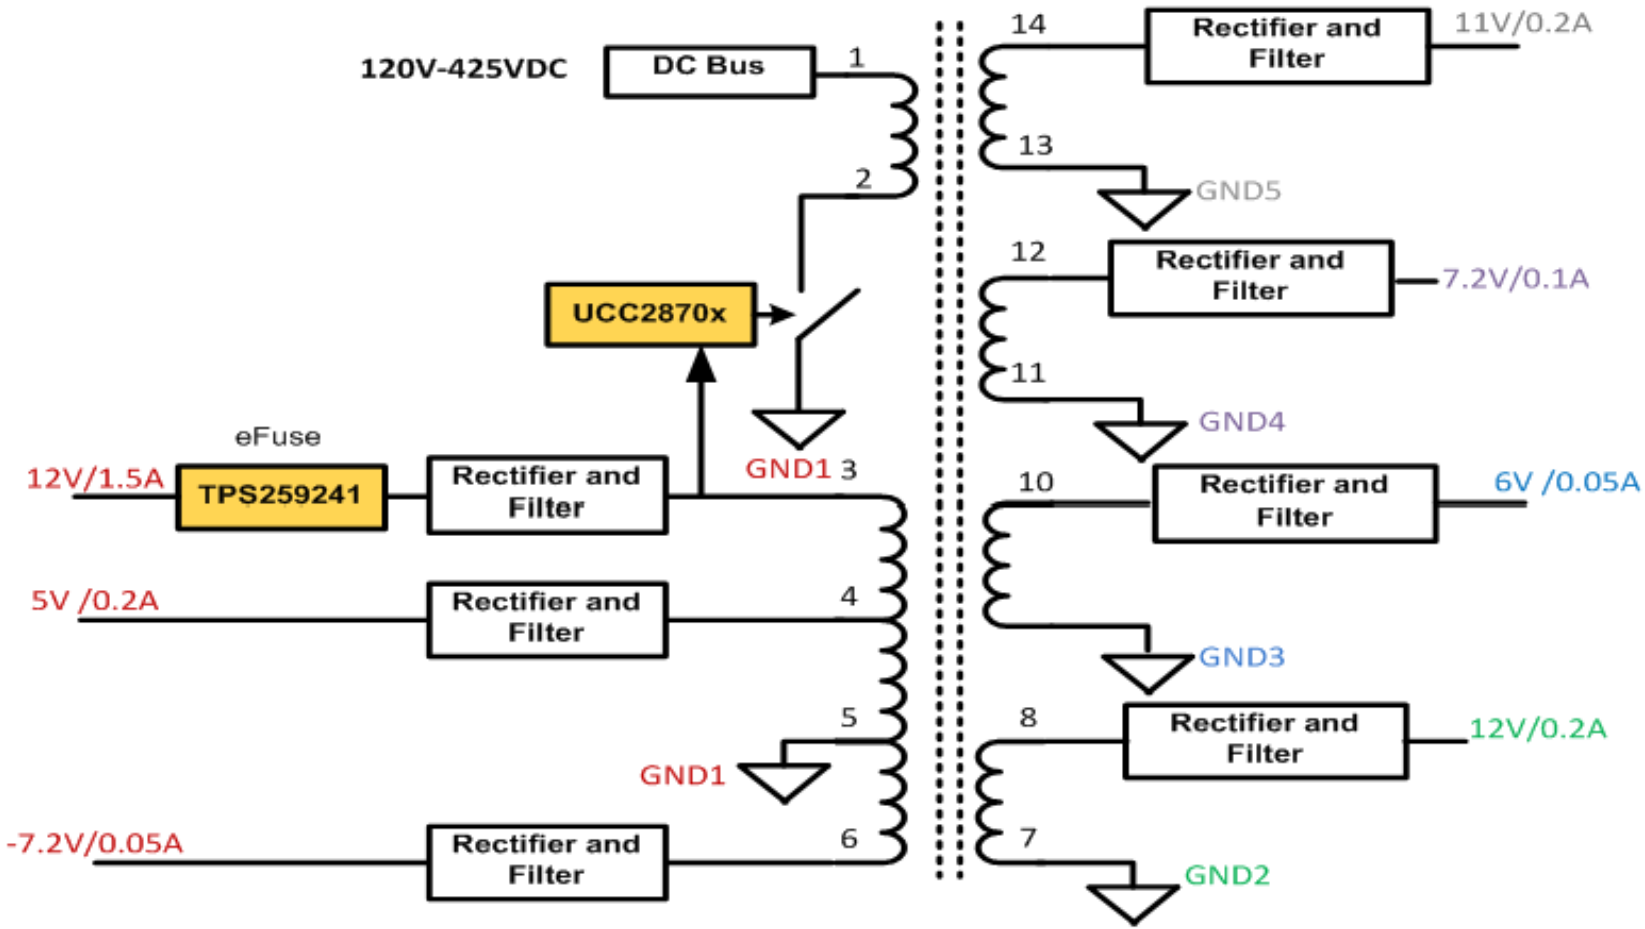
120V-425VDC

DC Bus

1

2

UCC2870x

eFuse

12V/1.5A

TPS259241

Rectifier and Filter

GND1 3

5V /0.2A

Rectifier and Filter

4

5

GND1

-7.2V/0.05A

Rectifier and Filter

6

14

Rectifier and Filter

11V/0.2A

13

GND5

12

Rectifier and Filter

7.2V/0.1A

11

GND4

10

Rectifier and Filter

6V /0.05A

GND3

8

Rectifier and Filter

12V/0.2A

7

GND2